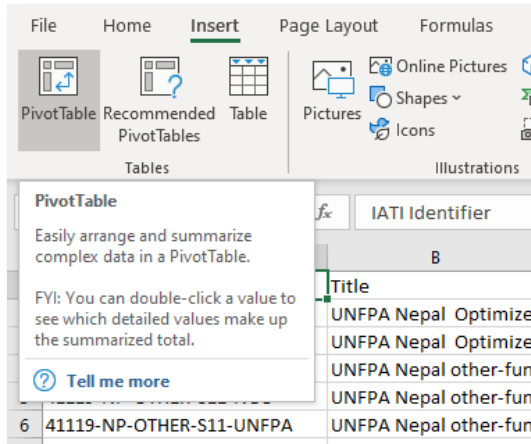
File Home Insert Page Layout Formulas

PivotTable Recommended PivotTables Table

Tables

Pictures

Online Pictures

Shapes

Icons

Illustrations

PivotTable

Easily arrange and summarize complex data in a PivotTable.

FYI: You can double-click a value to see which detailed values make up the summarized total.

Tell me more

fx IATI Identifier

B

Title

UNFPA Nepal Optimize

UNFPA Nepal Optimize

UNFPA Nepal other-fun

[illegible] UNFPA Nepal other-fun

6 41119-NP-OTHER-S11-UNFPA UNFPA Nepal other-fun